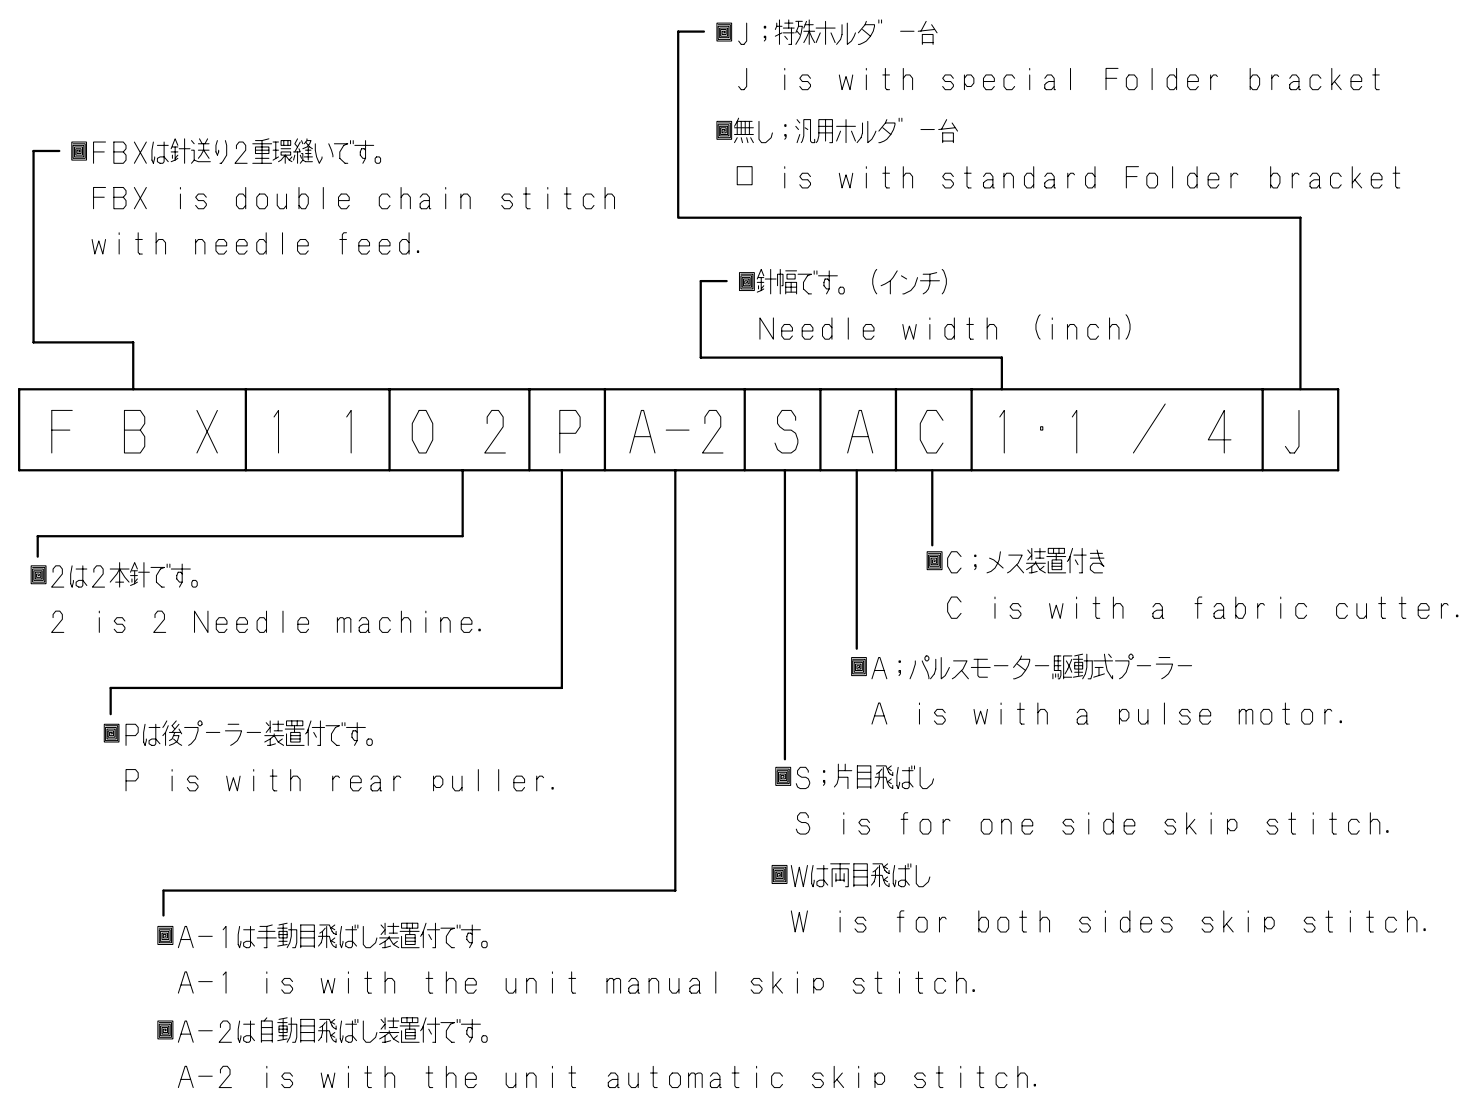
■J；特殊ホルダ゛ー台
J is with special Folder bracket
■無し；汎用ホルダ゛ー台
□ is with standard Folder bracket

■FBXは針送り2重環縫いです。
FBX is double chain stitch with needle feed.

■針幅です。（インチ）
Needle width (inch)

| F B X | 1 1 | 0 2 | P | A−2 | S | A | C | 1·1 / 4 | J |
|---|---|---|---|---|---|---|---|---|---|

■2は2本針です。
2 is 2 Needle machine.

■Pは後プーラー装置付です。
P is with rear puller.

■A−1は手動目飛ばし装置付です。
A−1 is with the unit manual skip stitch.
■A−2は自動目飛ばし装置付です。
A−2 is with the unit automatic skip stitch.

■S；片目飛ばし
S is for one side skip stitch.
■Wは両目飛ばし
W is for both sides skip stitch.

■A；パルスモーター駆動式プーラー
A is with a pulse motor.

■C；メス装置付き
C is with a fabric cutter.